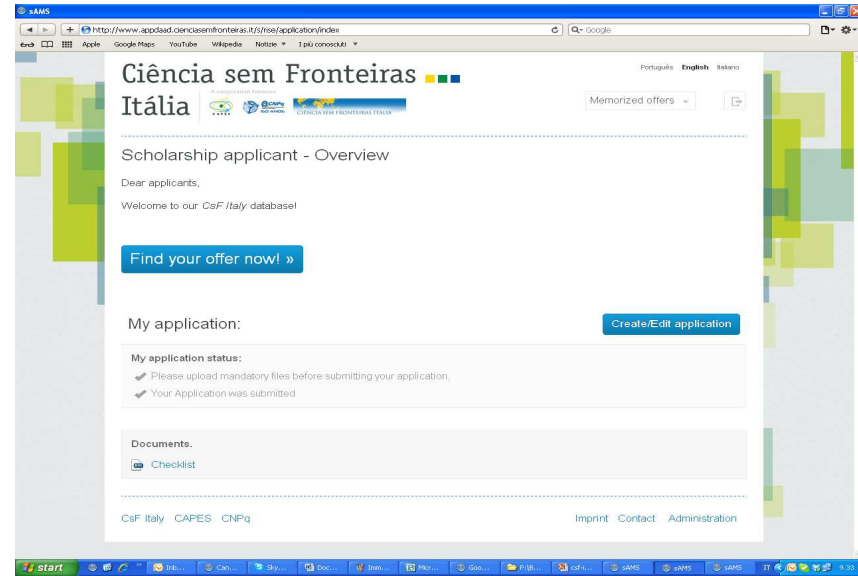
sAMS

http://www.appdaad.cienciasemfronteiras.it/s/rise/application/index

Q- Google

Apple Google Maps YouTube Wikipedia Notizie ▾ I più conosciuti ▾

Ciência sem Fronteiras

Itália

A cooperation between

CAPES CNPq 60 ANOS CIÊNCIA SEM FRONTEIRAS ITÁLIA

Português English Italiano

Memorized offers

Scholarship applicant - Overview

Dear applicants,

Welcome to our CsF Italy database!

Find your offer now! »

My application:

Create/Edit application

My application status:

Please upload mandatory files before submitting your application.

Your Application was submitted

Documents.

Checklist

CsF Italy CAPES CNPq

Imprint Contact Administration

start Inb... Can... Sky... Doc... Imm... Micr... Goo... P:\B... csf-i... sAMS sAMS sAMS IT 9.33